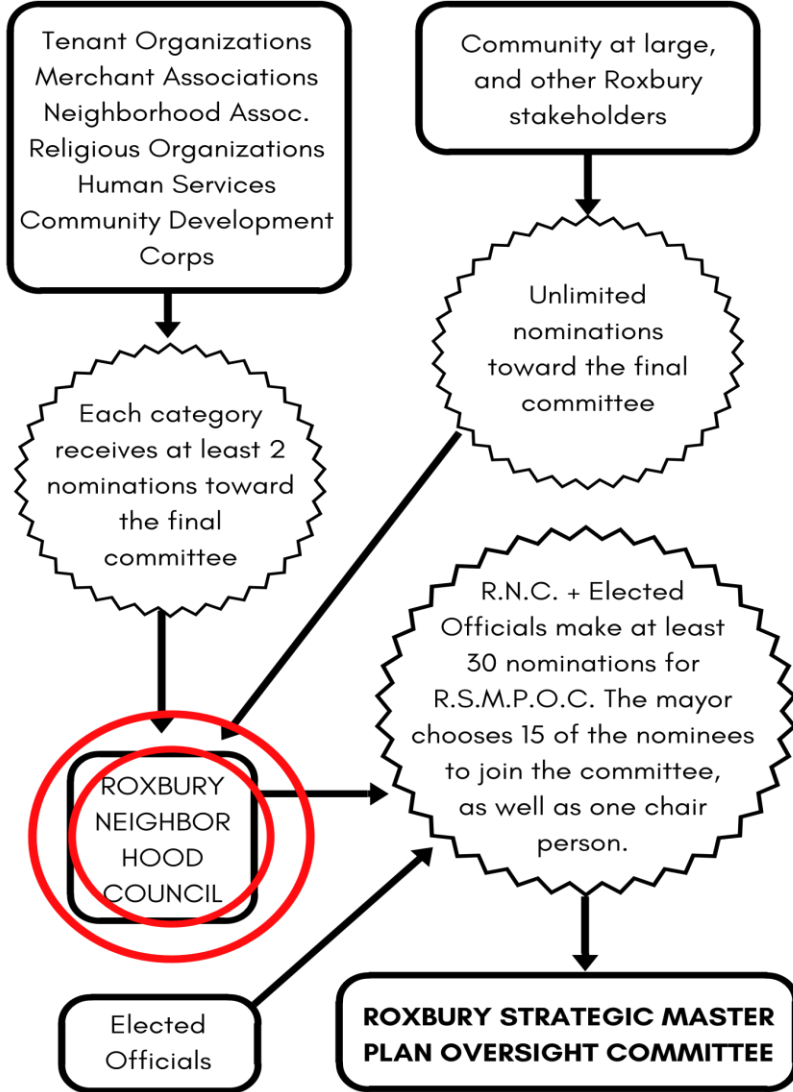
Tenant Organizations
Merchant Associations
Neighborhood Assoc.
Religious Organizations
Human Services
Community Development Corps

Community at large, and other Roxbury stakeholders

Unlimited nominations toward the final committee

Each category receives at least 2 nominations toward the final committee

R.N.C. + Elected Officials make at least 30 nominations for R.S.M.P.O.C. The mayor chooses 15 of the nominees to join the committee, as well as one chair person.

ROXBURY NEIGHBOR HOOD COUNCIL

Elected Officials

ROXBURY STRATEGIC MASTER PLAN OVERSIGHT COMMITTEE